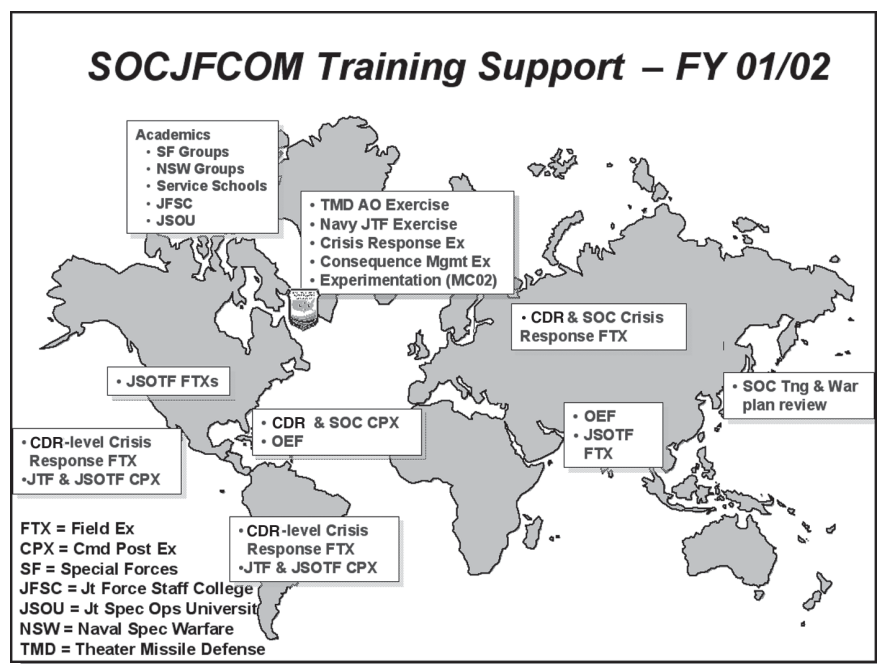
SOCJFCOM Training Support – FY 01/02

Academics
• SF Groups
• NSW Groups
• Service Schools
• JFSC
• JSOU

• TMD AO Exercise
• Navy JTF Exercise
• Crisis Response Ex
• Consequence Mgmt Ex
• Experimentation (MC02)

• CDR & SOC Crisis Response FTX

• JSOTF FTXs

• SOC Tng & War plan review

• CDR & SOC CPX
• OEF

• OEF
• JSOTF FTX

• CDR-level Crisis Response FTX
•JTF & JSOTF CPX

• CDR-level Crisis Response FTX
•JTF & JSOTF CPX

FTX = Field Ex
CPX = Cmd Post Ex
SF = Special Forces
JFSC = Jt Force Staff College
JSOU = Jt Spec Ops Universit
NSW = Naval Spec Warfare
TMD = Theater Missile Defense